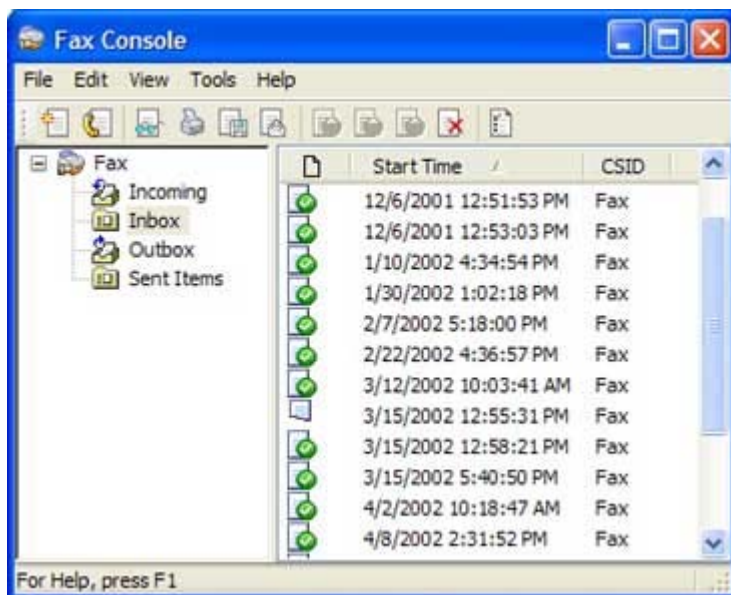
Fax Console

File Edit View Tools Help

Fax
Incoming
Inbox
Outbox
Sent Items

| | Start Time | CSID |
|---|---|---|
| | 12/6/2001 12:51:53 PM | Fax |
| | 12/6/2001 12:53:03 PM | Fax |
| | 1/10/2002 4:34:54 PM | Fax |
| | 1/30/2002 1:02:18 PM | Fax |
| | 2/7/2002 5:18:00 PM | Fax |
| | 2/22/2002 4:36:57 PM | Fax |
| | 3/12/2002 10:03:41 AM | Fax |
| | 3/15/2002 12:55:31 PM | Fax |
| | 3/15/2002 12:58:21 PM | Fax |
| | 3/15/2002 5:40:50 PM | Fax |
| | 4/2/2002 10:18:47 AM | Fax |
| | 4/8/2002 2:31:52 PM | Fax |

For Help, press F1